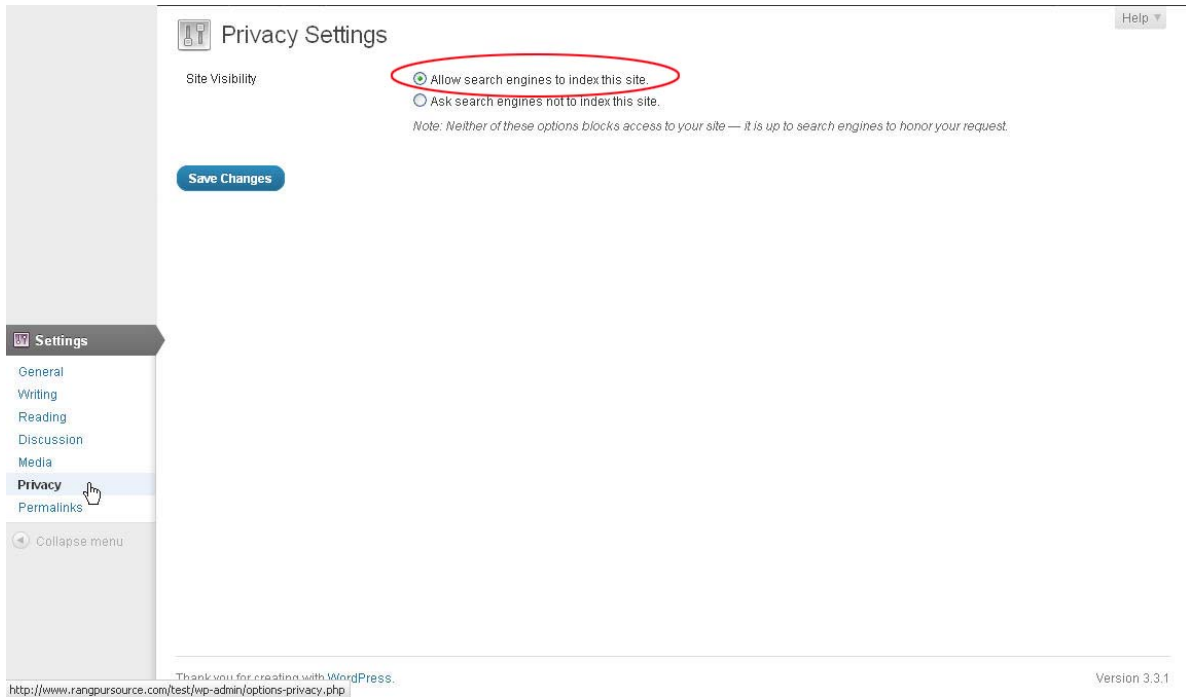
Privacy Settings

Help ▼

Site Visibility

Allow search engines to index this site.

Ask search engines not to index this site.

Note: Neither of these options blocks access to your site — it is up to search engines to honor your request.

Save Changes

Settings

General

Writing

Reading

Discussion

Media

Privacy

Permalinks

Collapse menu

Thank you for creating with WordPress.

Version 3.3.1

http://www.rangpursource.com/test/wp-admin/options-privacy.php